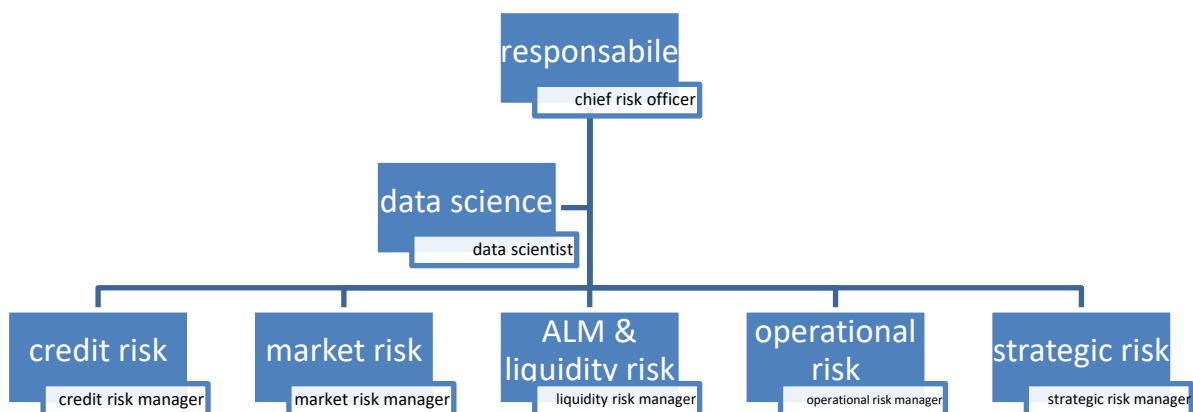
responsabile
chief risk officer

data science
data scientist

credit risk
credit risk manager

market risk
market risk manager

ALM & liquidity risk
liquidity risk manager

operational risk
operational risk manager

strategic risk
strategic risk manager